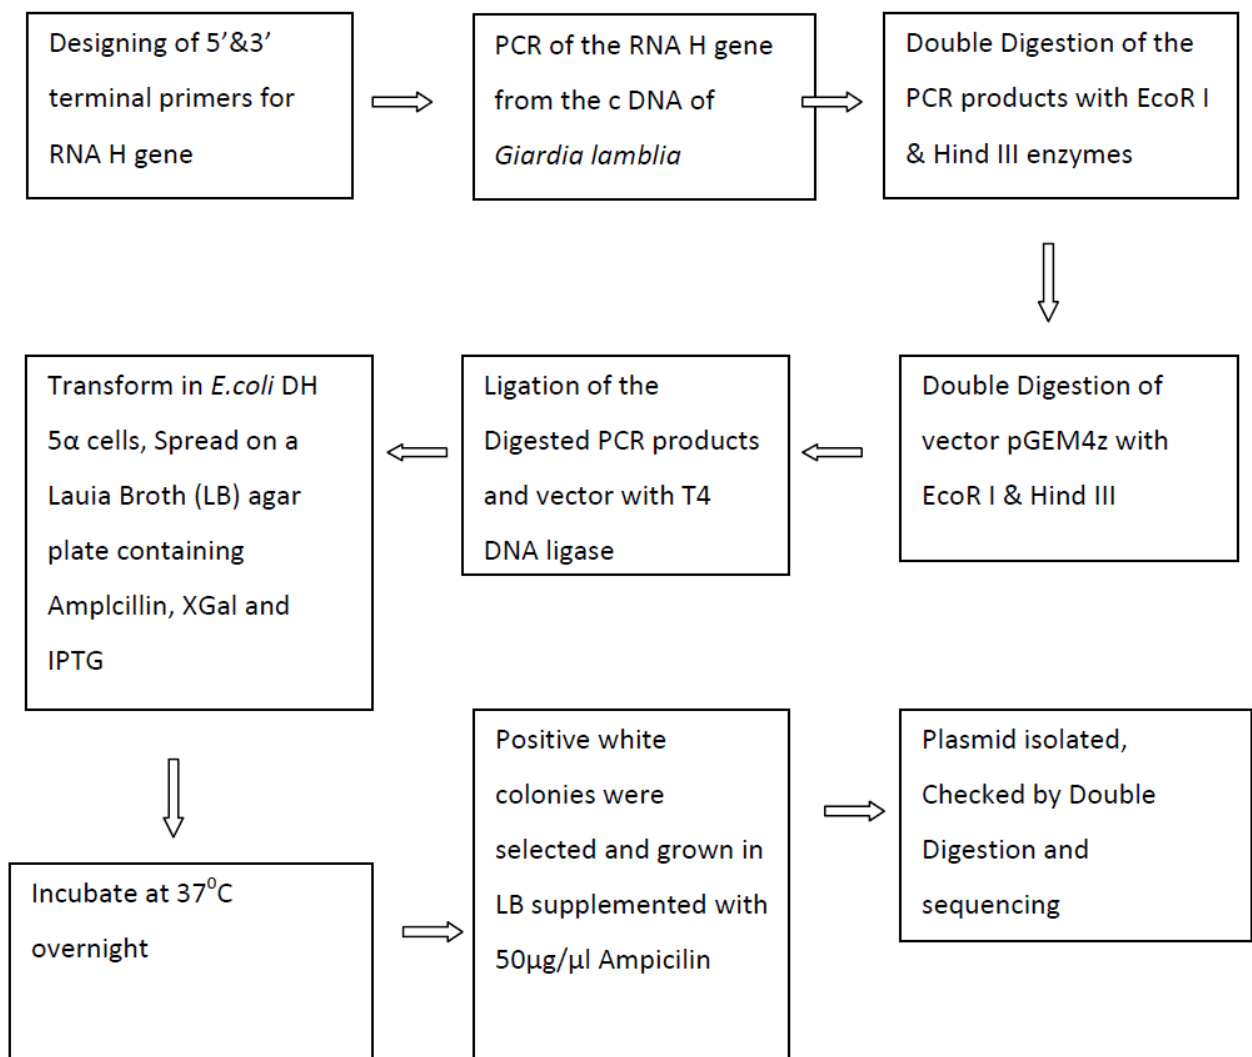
Designing of 5’&3’ terminal primers for RNA H gene

PCR of the RNA H gene from the c DNA of Giardia lamblia

Double Digestion of the PCR products with EcoR I & Hind III enzymes

Double Digestion of vector pGEM4z with EcoR I & Hind III

Ligation of the Digested PCR products and vector with T4 DNA ligase

Transform in E.coli DH 5α cells, Spread on a Lauia Broth (LB) agar plate containing Amplcillin, XGal and IPTG

Incubate at 37$^0$C overnight

Positive white colonies were selected and grown in LB supplemented with 50µg/µl Ampicilin

Plasmid isolated, Checked by Double Digestion and sequencing